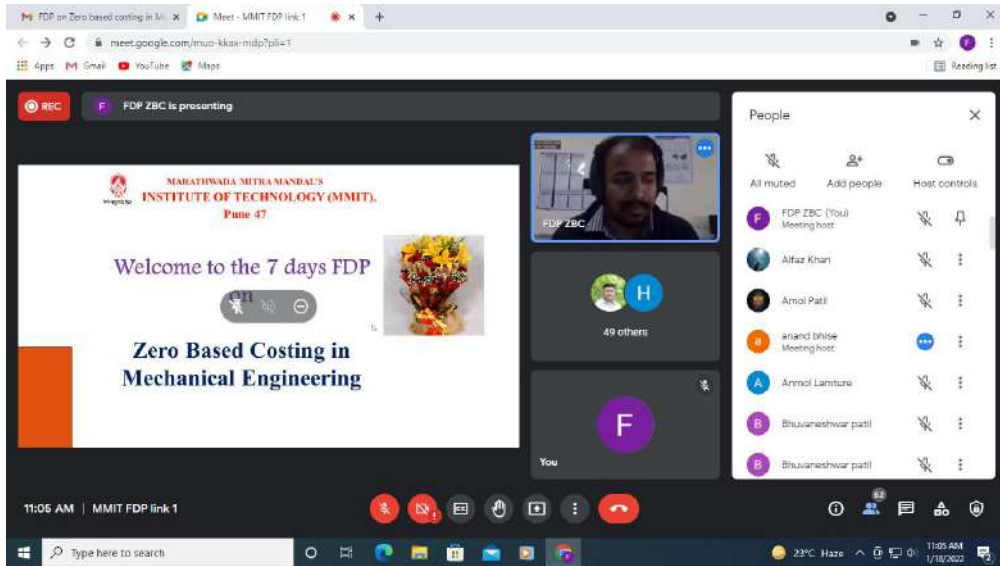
M FDP on Zero based costing in M ×
Meet - MMIT FDP link 1 ×
+

meet.google.com/muo-kkax-mdp?pli=1

Apps Gmail YouTube Maps
Reading list

REC
F FDP ZBC is presenting

MARATHWADA MITRA MANDAL'S
INSTITUTE OF TECHNOLOGY (MMIT),
Pune 47

Welcome to the 7 days FDP on

Zero Based Costing in Mechanical Engineering

FDP ZBC

H
49 others

F
You

People
All muted
Add people
Host controls

F FDP ZBC (You)
Meeting host
Alfaz Khan
Amol Patil
a anand bhise
Meeting host
A Anmol Lamture
B Bhuvaneshwar patil
B Bhuvaneshwar patil

11:05 AM | MMIT FDP link 1

52

Type here to search
23°C Haze
11:05 AM
1/18/2022